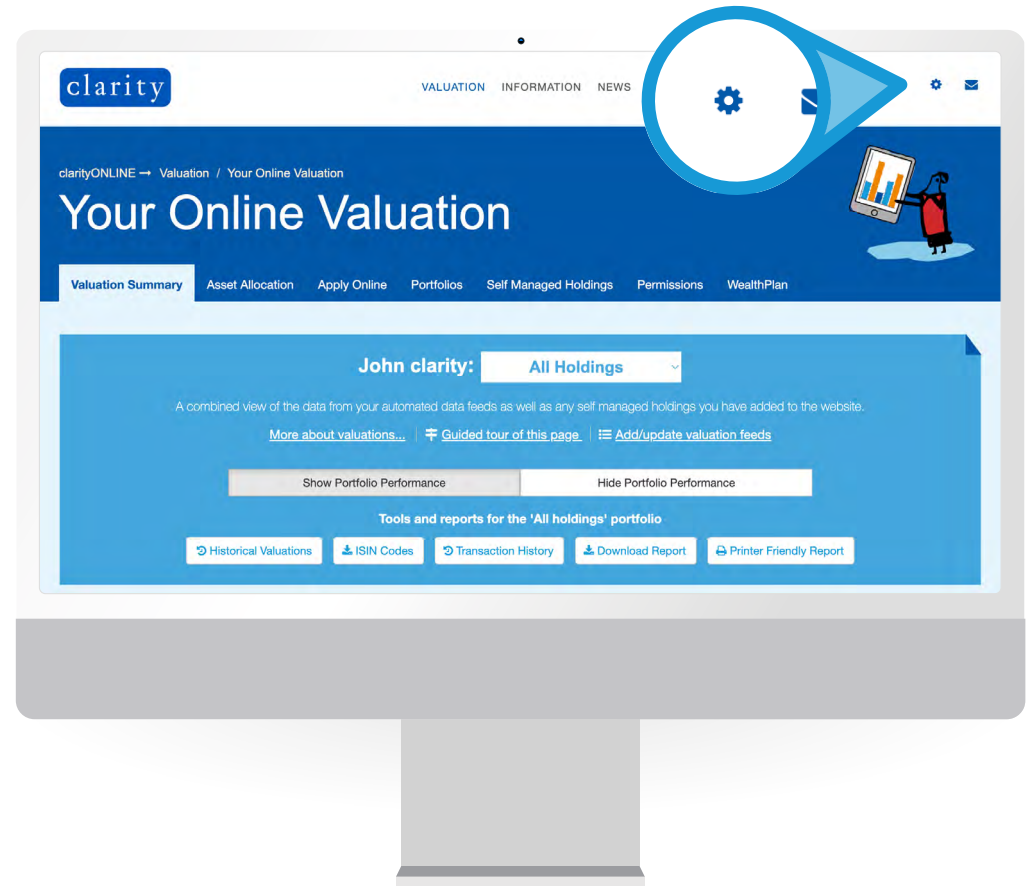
clarity

VALUATION INFORMATION NEWS

clarityONLINE → Valuation / Your Online Valuation

Your Online Valuation

Valuation Summary Asset Allocation Apply Online Portfolios Self Managed Holdings Permissions WealthPlan

John clarity: All Holdings

A combined view of the data from your automated data feeds as well as any self managed holdings you have added to the website.

More about valuations... | Guided tour of this page | Add/update valuation feeds

Show Portfolio Performance | Hide Portfolio Performance

Tools and reports for the 'All holdings' portfolio

Historical Valuations | ISIN Codes | Transaction History | Download Report | Printer Friendly Report